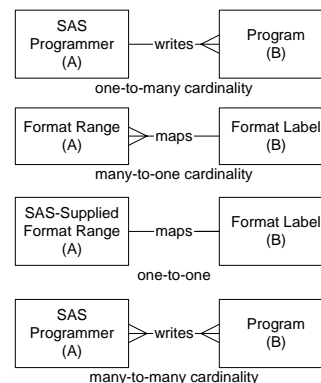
SAS Programmer (A)

writes

Program (B)

one-to-many cardinality

Format Range (A)

maps

Format Label (B)

many-to-one cardinality

SAS-Supplied Format Range (A)

maps

Format Label (B)

one-to-one

SAS Programmer (A)

writes

Program (B)

many-to-many cardinality